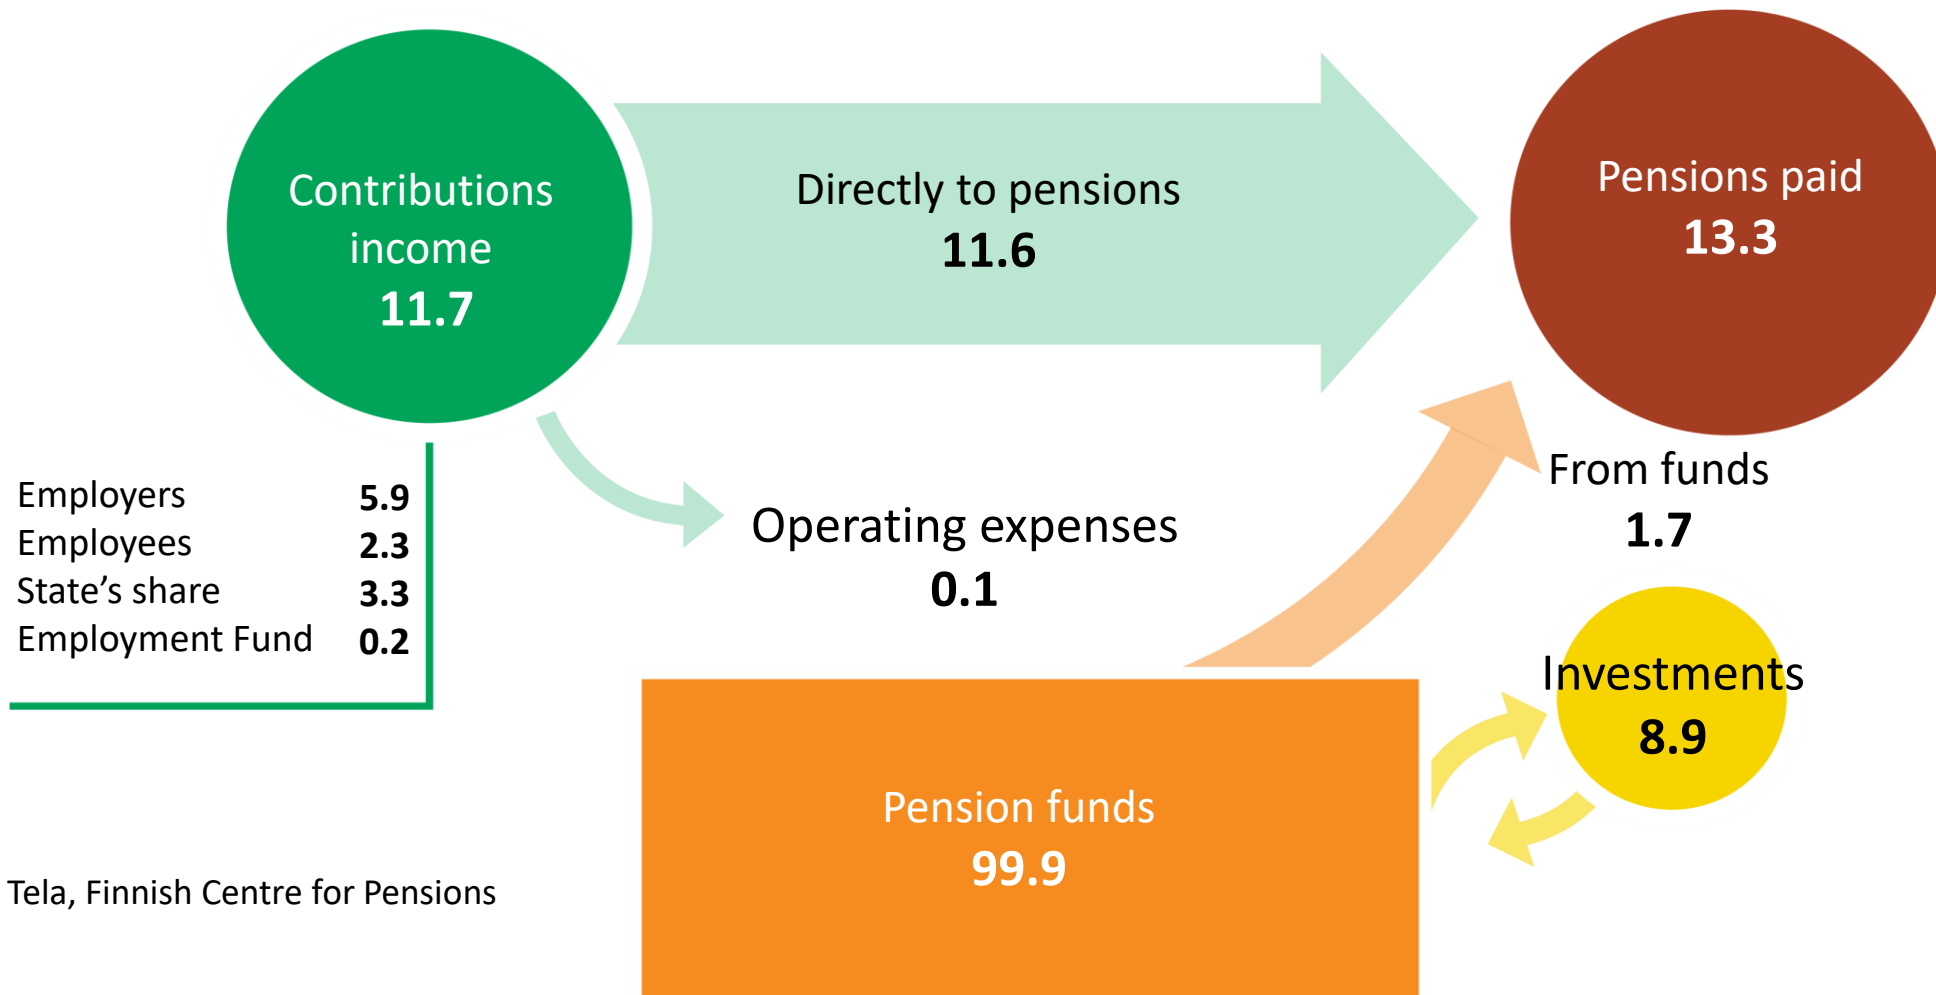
Contributions income
11.7

Directly to pensions
11.6

Pensions paid
13.3

| | |
|---|---|
| Employers | 5.9 |
| Employees | 2.3 |
| State's share | 3.3 |
| Employment Fund | 0.2 |

Operating expenses
0.1

From funds
1.7

Investments
8.9

Pension funds
99.9

Tela, Finnish Centre for Pensions